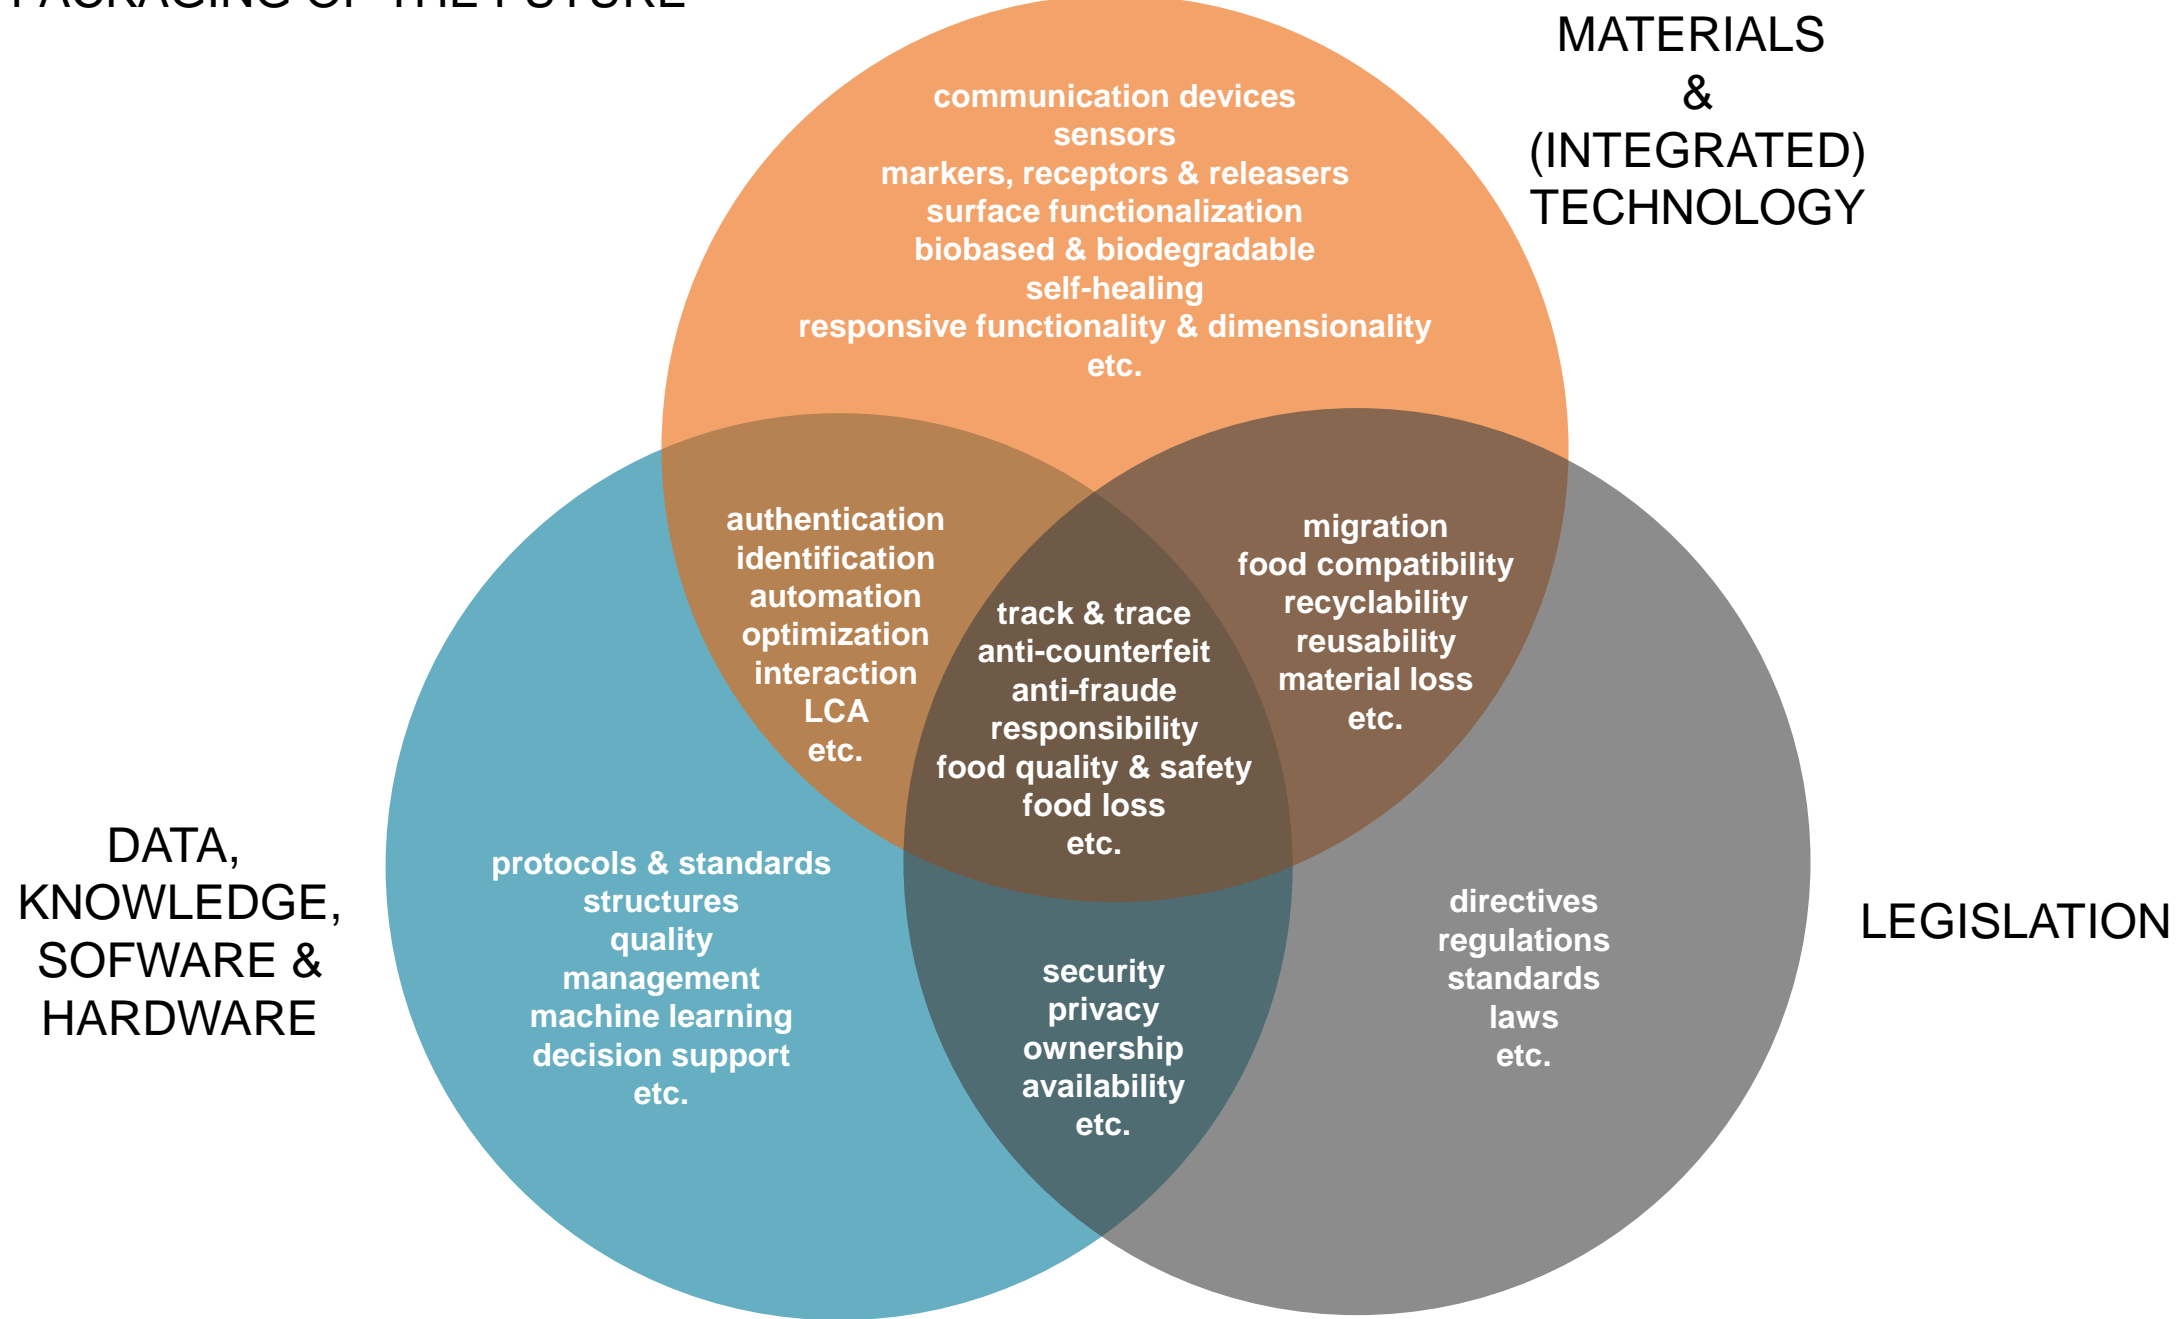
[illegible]

MATERIALS & (INTEGRATED) TECHNOLOGY

communication devices
sensors
markers, receptors & releasers
surface functionalization
biobased & biodegradable
self-healing
responsive functionality & dimensionality
etc.

authentication
identification
automation
optimization
interaction
LCA
etc.

track & trace
anti-counterfeit
anti-fraude
responsibility
food quality & safety
food loss
etc.

migration
food compatibility
recyclability
reusability
material loss
etc.

DATA, KNOWLEDGE, SOFWARE & HARDWARE

protocols & standards
structures
quality
management
machine learning
decision support
etc.

security
privacy
ownership
availability
etc.

directives
regulations
standards
laws
etc.

LEGISLATION